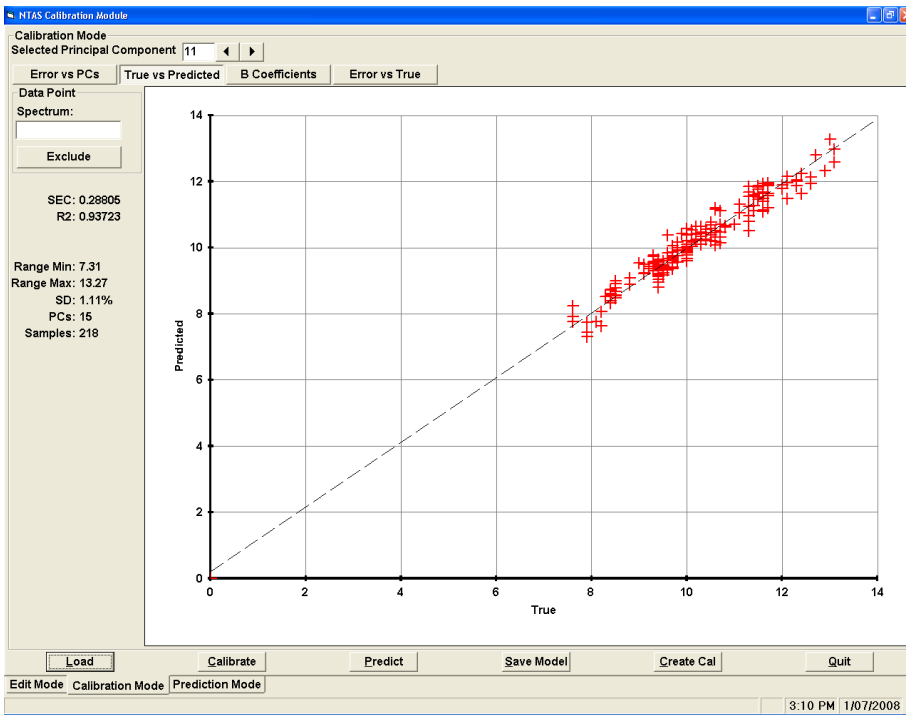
NTAS Calibration Module

Calibration Mode
Selected Principal Component 11

Error vs PCs
True vs Predicted
B Coefficients
Error vs True

Data Point
Spectrum:
Exclude

SEC: 0.28805
R2: 0.93723

Range Min: 7.31
Range Max: 13.27
SD: 1.11%
PCs: 15
Samples: 218

14
12
10
8
6
4
2
0
Predicted
0
2
4
6
8
10
12
14
True

Load
Calibrate
Predict
Save Model
Create Cal
Quit

Edit Mode
Calibration Mode
Prediction Mode

3:10 PM
1/07/2008